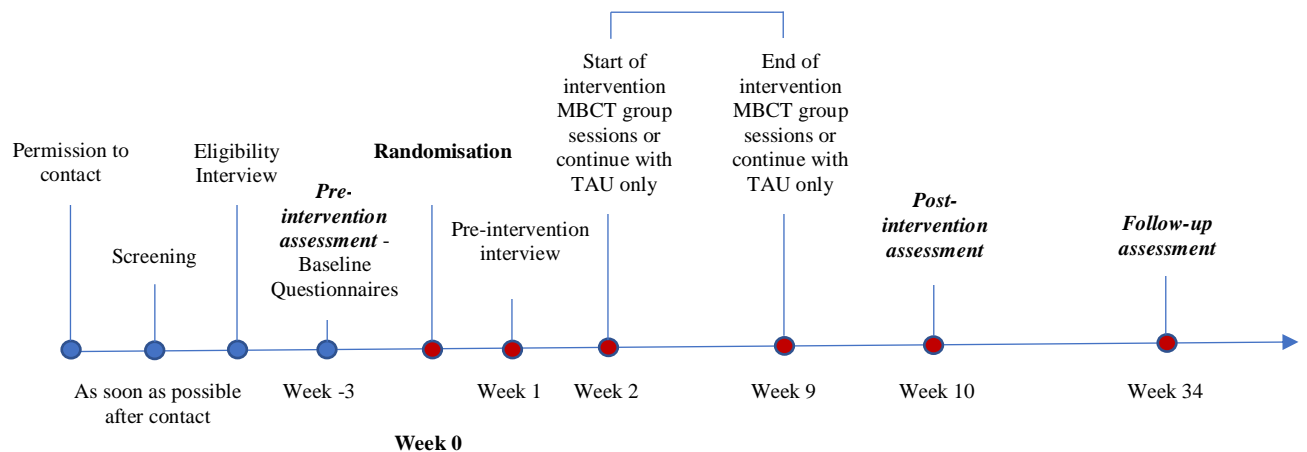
Permission to contact

Screening

Eligibility Interview

***Pre-intervention assessment*** - Baseline Questionnaires

**Randomisation**

Pre-intervention interview

Start of intervention MBCT group sessions or continue with TAU only

End of intervention MBCT group sessions or continue with TAU only

***Post-intervention assessment***

***Follow-up assessment***

As soon as possible after contact

Week -3

**Week 0**

Week 1

Week 2

Week 9

Week 10

Week 34